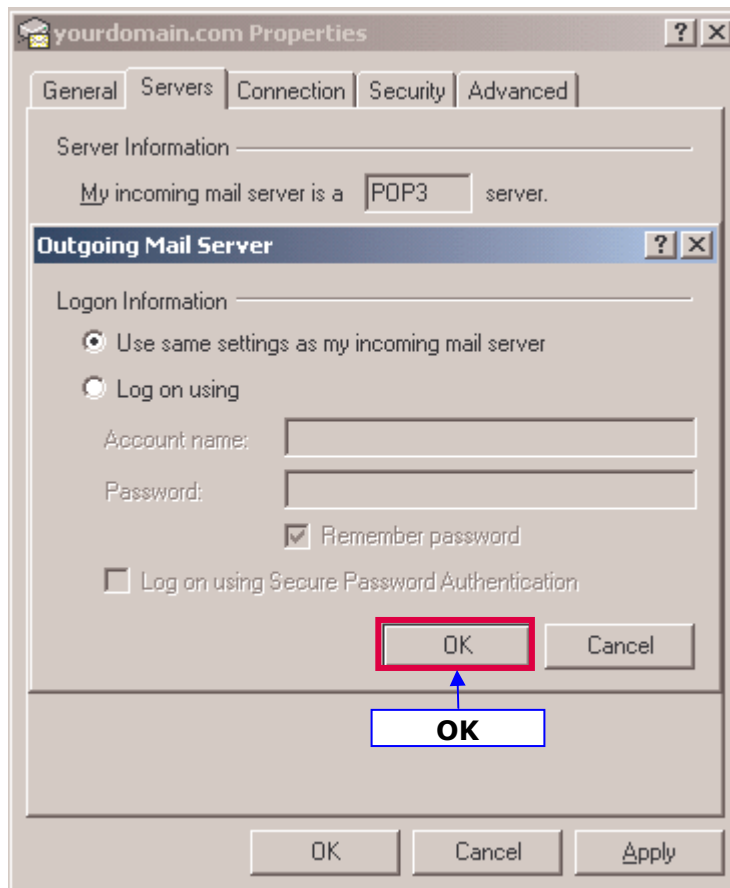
yourdomain.com Properties ? X

General Servers Connection Security Advanced

Server Information

My incoming mail server is a POP3 server.

Outgoing Mail Server ? X

Logon Information

Use same settings as my incoming mail server

Log on using

Account name:

Password:

Remember password

Log on using Secure Password Authentication

OK Cancel

OK

OK Cancel Apply